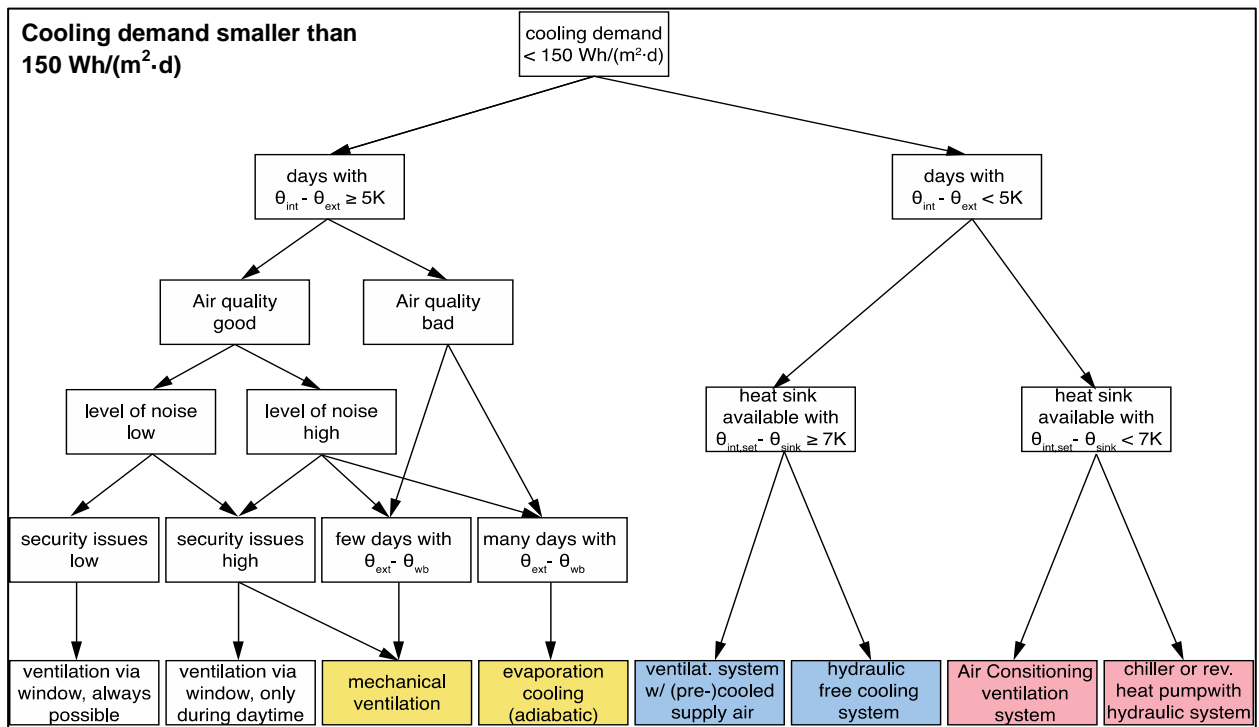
Cooling demand smaller than 150 Wh/(m$^2$·d)

cooling demand < 150 Wh/(m$^2$·d)

days with $\theta_{int}$ - $\theta_{ext}$ ≥ 5K

days with $\theta_{int}$ - $\theta_{ext}$ < 5K

Air quality good

Air quality bad

level of noise low

level of noise high

heat sink available with $\theta_{int,set}$ - $\theta_{sink}$ ≥ 7K

heat sink available with $\theta_{int,set}$ - $\theta_{sink}$ < 7K

security issues low

security issues high

few days with $\theta_{ext}$ - $\theta_{wb}$

many days with $\theta_{ext}$ - $\theta_{wb}$

ventilation via window, always possible

ventilation via window, only during daytime

mechanical ventilation

evaporation cooling (adiabatic)

ventilat. system w/ (pre-)cooled supply air

hydraulic free cooling system

Air Consitioning ventilation system

chiller or rev. heat pumpwith hydraulic system